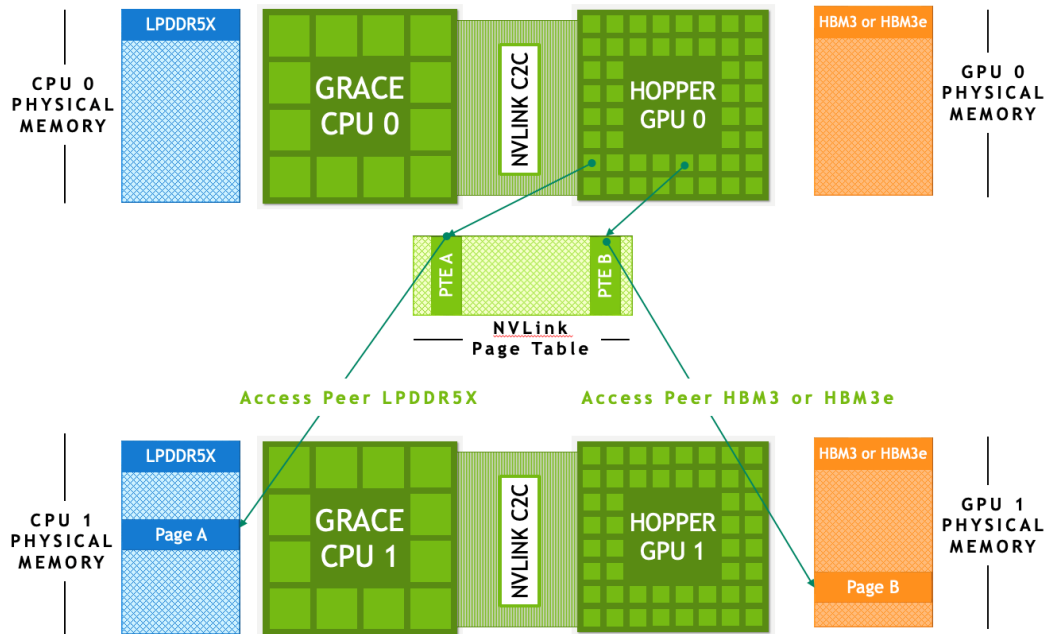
CPU 0
PHYSICAL
MEMORY

LPDDR5X

GRACE
CPU 0

NVLINK C2C

HOPPER
GPU 0

HBM3 or HBM3e

GPU 0
PHYSICAL
MEMORY

PTE A

PTE B

NVLink
Page Table

Access Peer LPDDR5X

Access Peer HBM3 or HBM3e

CPU 1
PHYSICAL
MEMORY

LPDDR5X

Page A

GRACE
CPU 1

NVLINK C2C

HOPPER
GPU 1

HBM3 or HBM3e

Page B

GPU 1
PHYSICAL
MEMORY